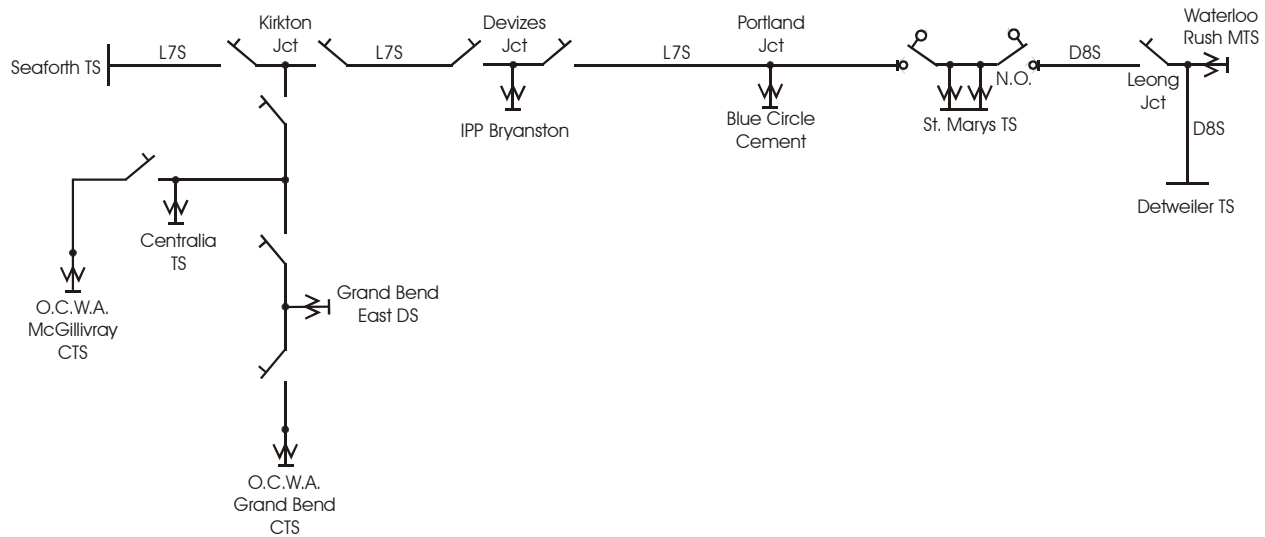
Seaforth TS
L7S
Kirkton Jct
L7S
Devizes Jct
L7S
Portland Jct
N.O.
D8S
Waterloo Rush MTS
Leong Jct
D8S
Detweiler TS
IPP Bryanston
Blue Circle Cement
St. Marys TS
Centralia TS
O.C.W.A. McGillivray CTS
Grand Bend East DS
O.C.W.A. Grand Bend CTS